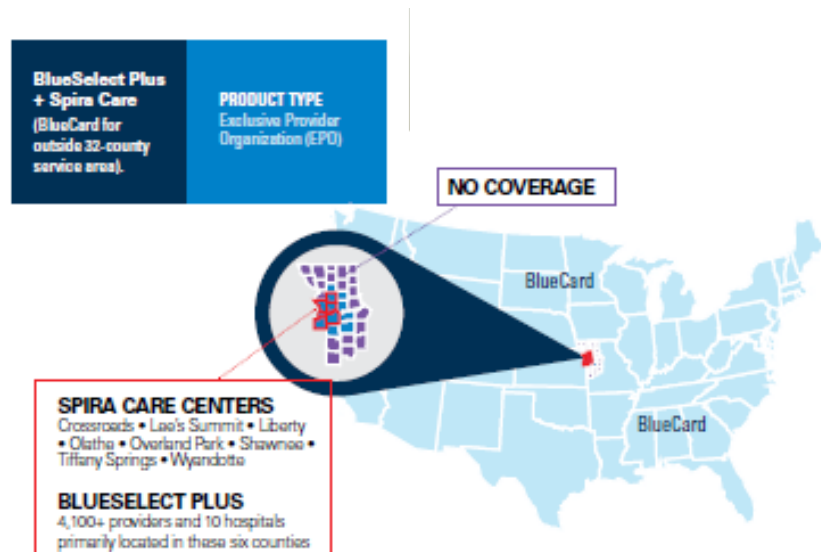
BlueSelect Plus + Spira Care (BlueCard for outside 32-county service area).

PRODUCT TYPE
Exclusive Provider Organization (EPO)

NO COVERAGE

BlueCard

BlueCard

SPIRA CARE CENTERS
Crossroads • Lee's Summit • Liberty • Olathe • Overland Park • Shawnee • Tiffany Springs • Wyandotte

BLUESELECT PLUS
4,100+ providers and 10 hospitals primarily located in these six counties